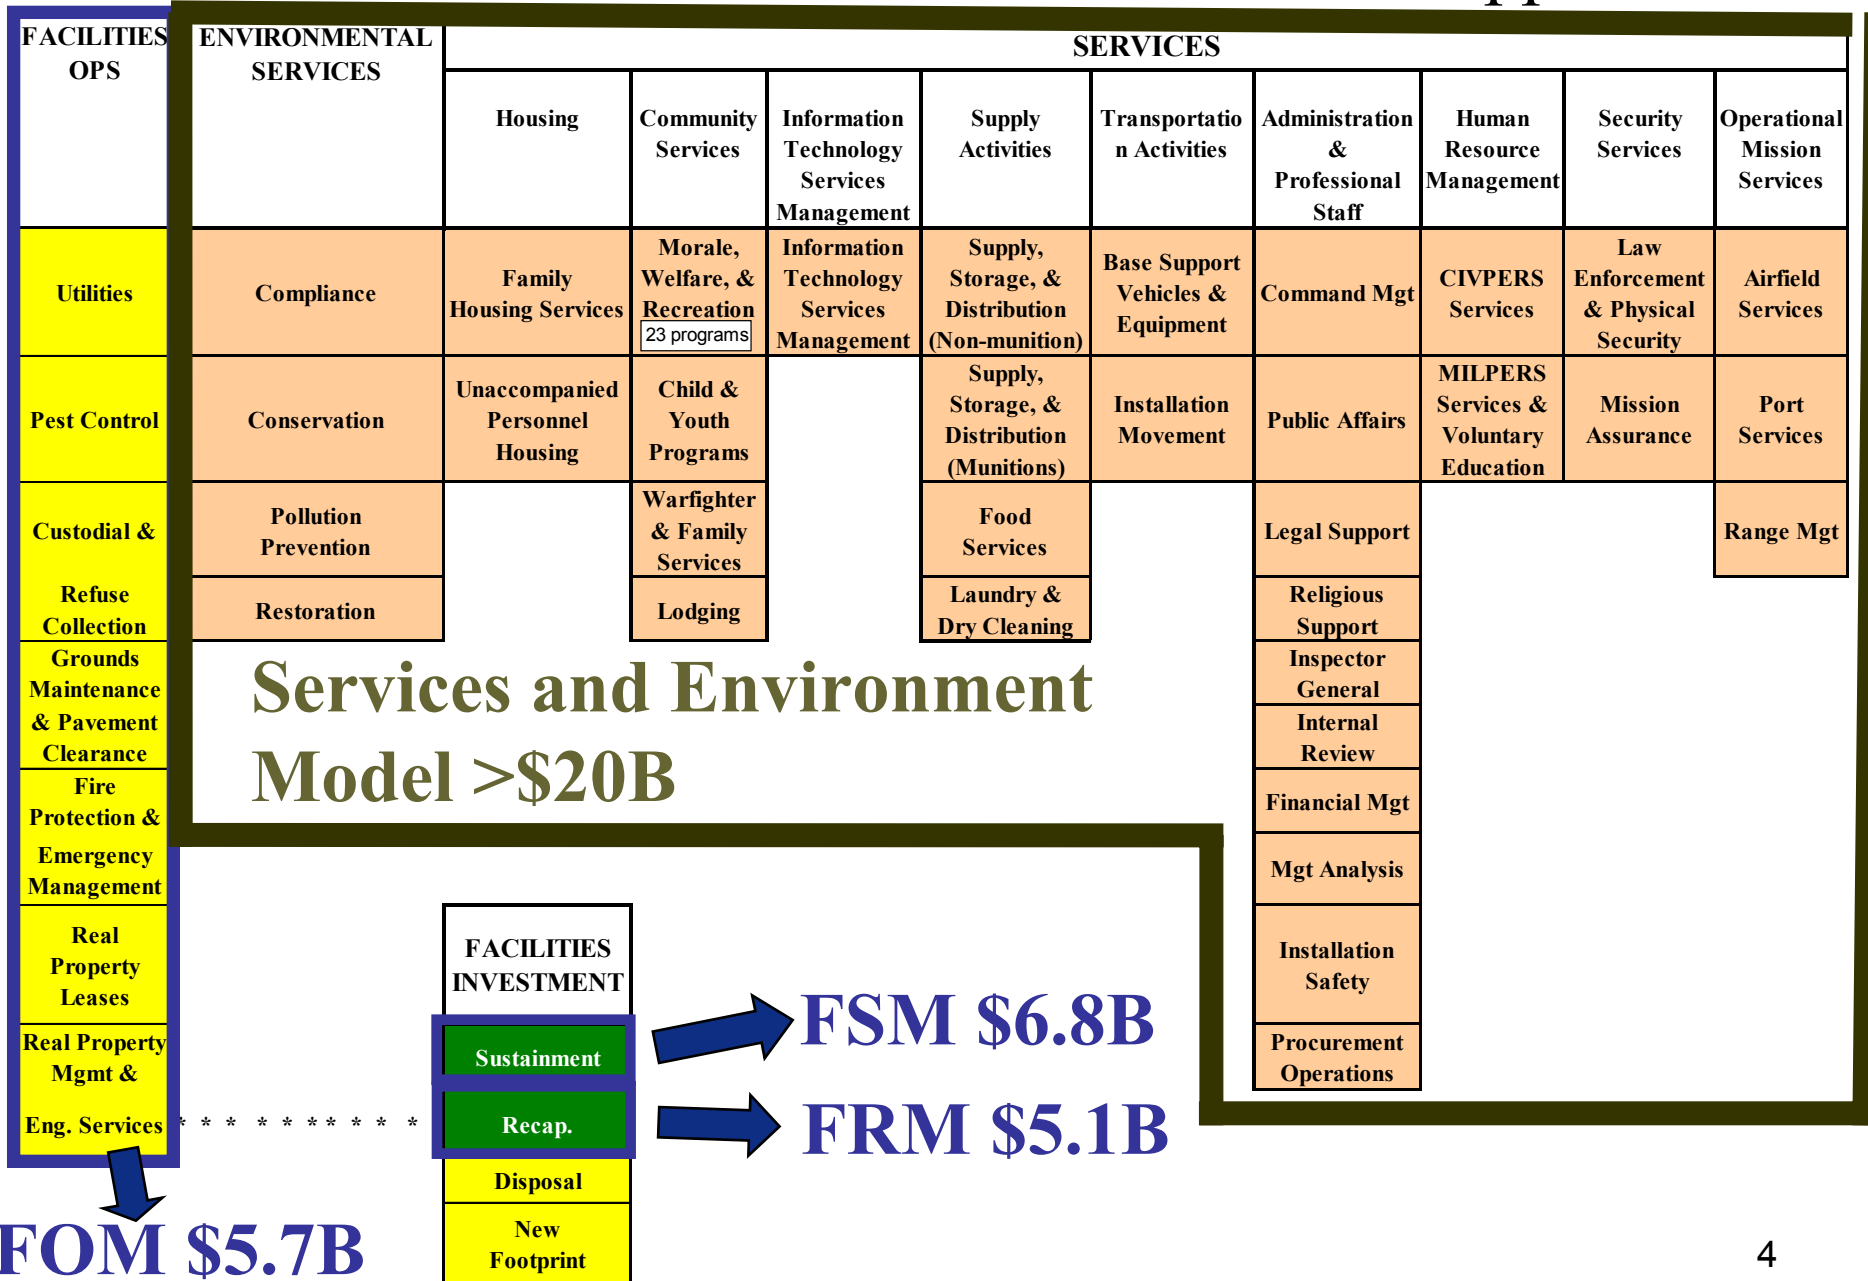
FACILITIES OPS

Utilities

Pest Control

Custodial & Refuse Collection

Grounds Maintenance & Pavement Clearance

Fire Protection & Emergency Management

Real Property Leases

Real Property Mgmt & Eng. Services

FOM $5.7B

ENVIRONMENTAL SERVICES

Compliance

Conservation

Pollution Prevention

Restoration

SERVICES

| Housing | Community Services | Information Technology Services Management | Supply Activities | Transportation Activities | Administration & Professional Staff | Human Resource Management | Security Services | Operational Mission Services |
|---|---|---|---|---|---|---|---|---|
| Family Housing Services | Morale, Welfare, & Recreation 23 programs | Information Technology Services Management | Supply, Storage, & Distribution (Non-munition) | Base Support Vehicles & Equipment | Command Mgt | CIVPERS Services | Law Enforcement & Physical Security | Airfield Services |
| Unaccompanied Personnel Housing | Child & Youth Programs | | Supply, Storage, & Distribution (Munitions) | Installation Movement | Public Affairs | MILPERS Services & Voluntary Education | Mission Assurance | Port Services |
| | Warfighter & Family Services | | Food Services | | Legal Support | | | Range Mgt |
| | Lodging | | Laundry & Dry Cleaning | | Religious Support | | | |
| | | | | | Inspector General | | | |
| | | | | | Internal Review | | | |
| | | | | | Financial Mgt | | | |
| | | | | | Mgt Analysis | | | |
| | | | | | Installation Safety | | | |
| | | | | | Procurement Operations | | | |

Services and Environment Model >$20B

FACILITIES INVESTMENT

Sustainment

Recap.

Disposal

New Footprint

FSM $6.8B

FRM $5.1B

4